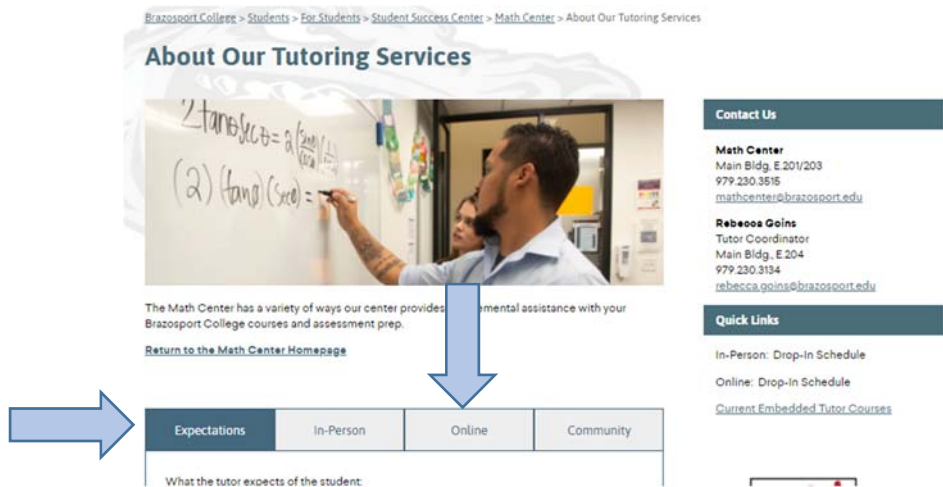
Brazosport College > Students > For Students > Student Success Center > Math Center > About Our Tutoring Services

About Our Tutoring Services

$2\tan\theta\sec\theta = 2\left(\frac{\sin\theta}{\cos\theta}\right)\left(\frac{1}{\cos\theta}\right)$

$(2)(\tan\theta)(\sec\theta) =$

The Math Center has a variety of ways our center provides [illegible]emental assistance with your Brazosport College courses and assessment prep.

Return to the Math Center Homepage

| Expectations | In-Person | Online | Community |
|---|---|---|---|

What the tutor expects of the student:

Contact Us

Math Center
Main Bldg, E.201/203
979.230.3515
mathcenter@brazosport.edu

Rebecca Goins
Tutor Coordinator
Main Bldg., E.204
979.230.3134
rebecca.goins@brazosport.edu

Quick Links

In-Person: Drop-In Schedule

Online: Drop-In Schedule

Current Embedded Tutor Courses